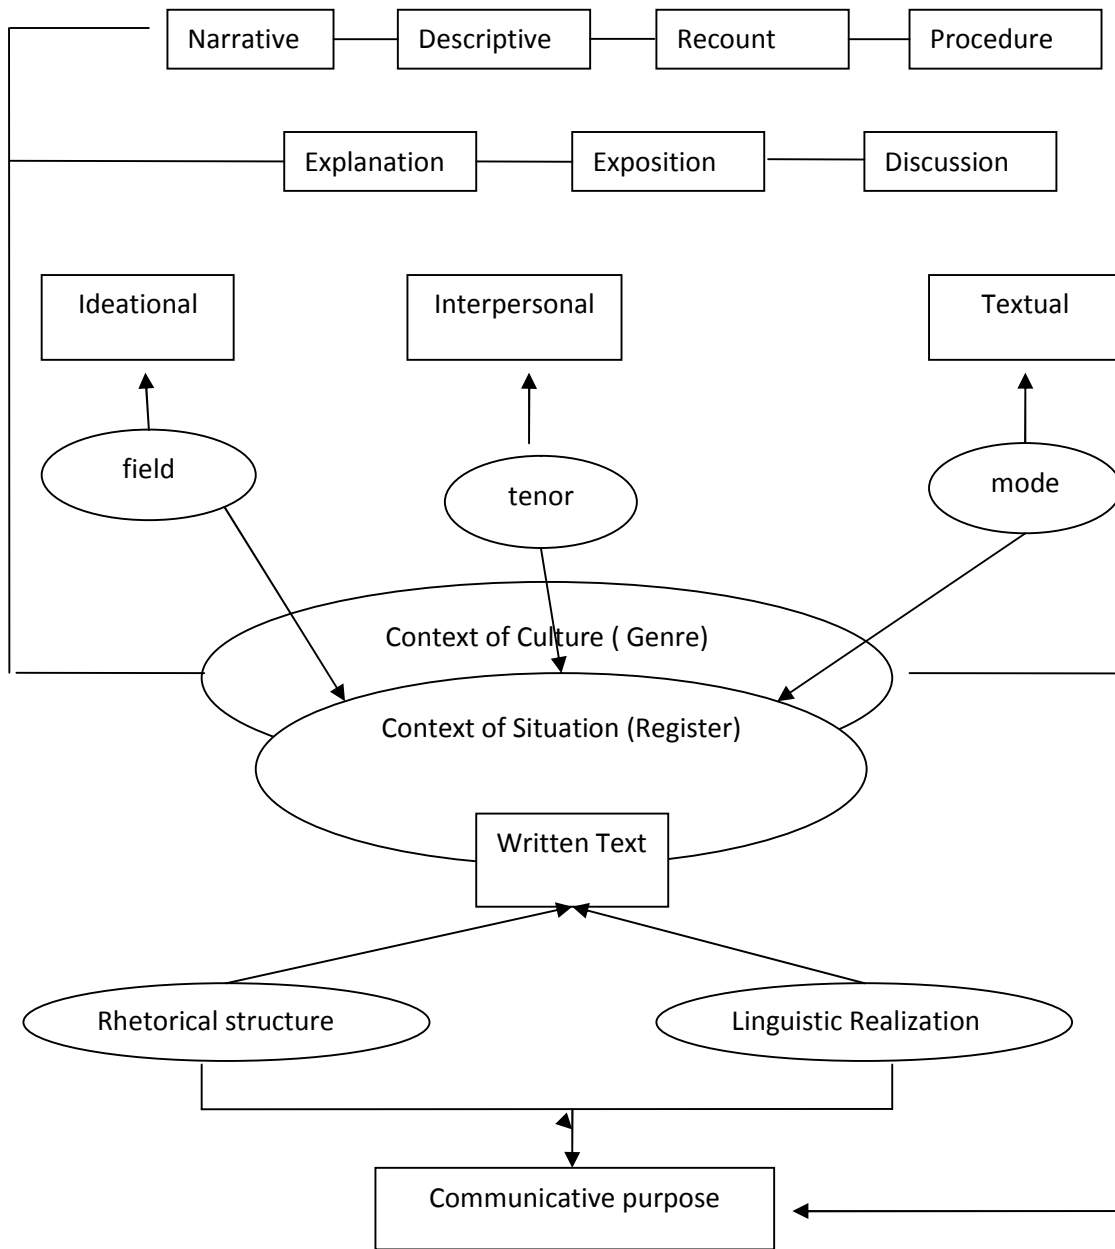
Narrative

Descriptive

Recount

Procedure

Explanation

Exposition

Discussion

Ideational

Interpersonal

Textual

field

tenor

mode

Context of Culture ( Genre)

Context of Situation (Register)

Written Text

Rhetorical structure

Linguistic Realization

Communicative purpose